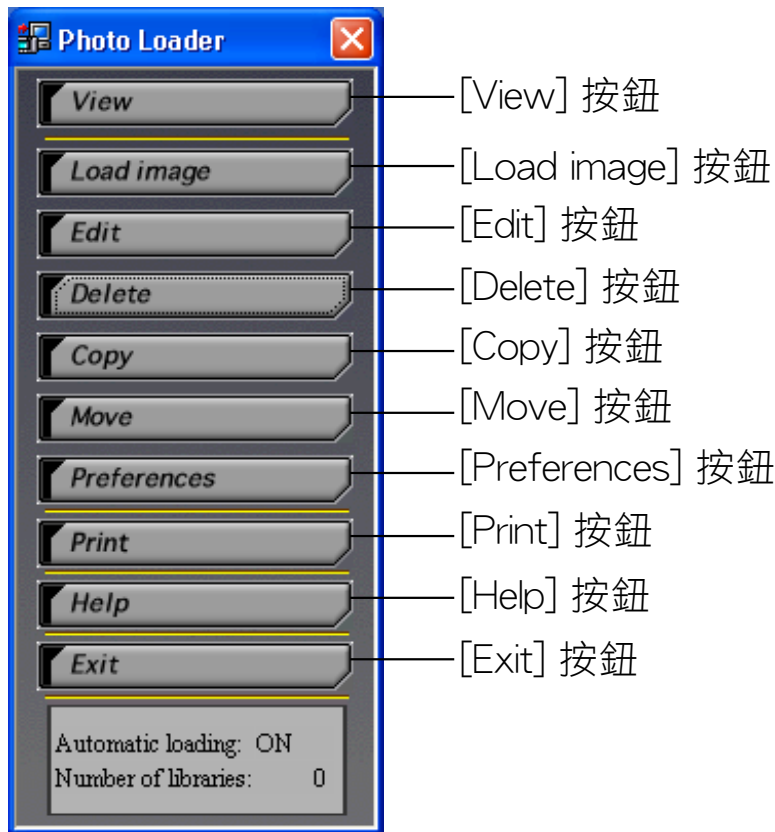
Photo Loader

View
Load image
Edit
Delete
Copy
Move
Preferences
Print
Help
Exit

Automatic loading: ON
Number of libraries: 0

[View] 按鈕
[Load image] 按鈕
[Edit] 按鈕
[Delete] 按鈕
[Copy] 按鈕
[Move] 按鈕
[Preferences] 按鈕
[Print] 按鈕
[Help] 按鈕
[Exit] 按鈕